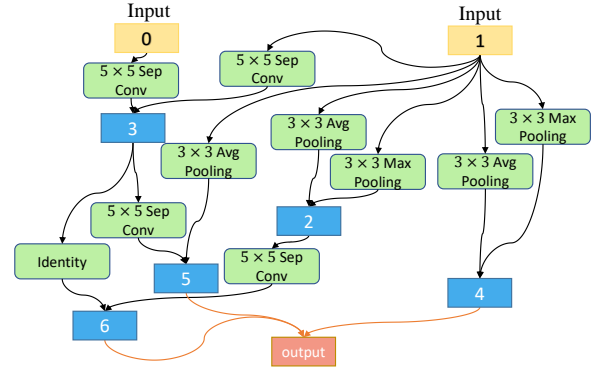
Input

0

Input

1

$5 \times 5$ Sep Conv

$5 \times 5$ Sep Conv

3

$3 \times 3$ Avg Pooling

$3 \times 3$ Max Pooling

$3 \times 3$ Avg Pooling

$3 \times 3$ Max Pooling

$3 \times 3$ Avg Pooling

$5 \times 5$ Sep Conv

2

Identity

$5 \times 5$ Sep Conv

5

4

6

output